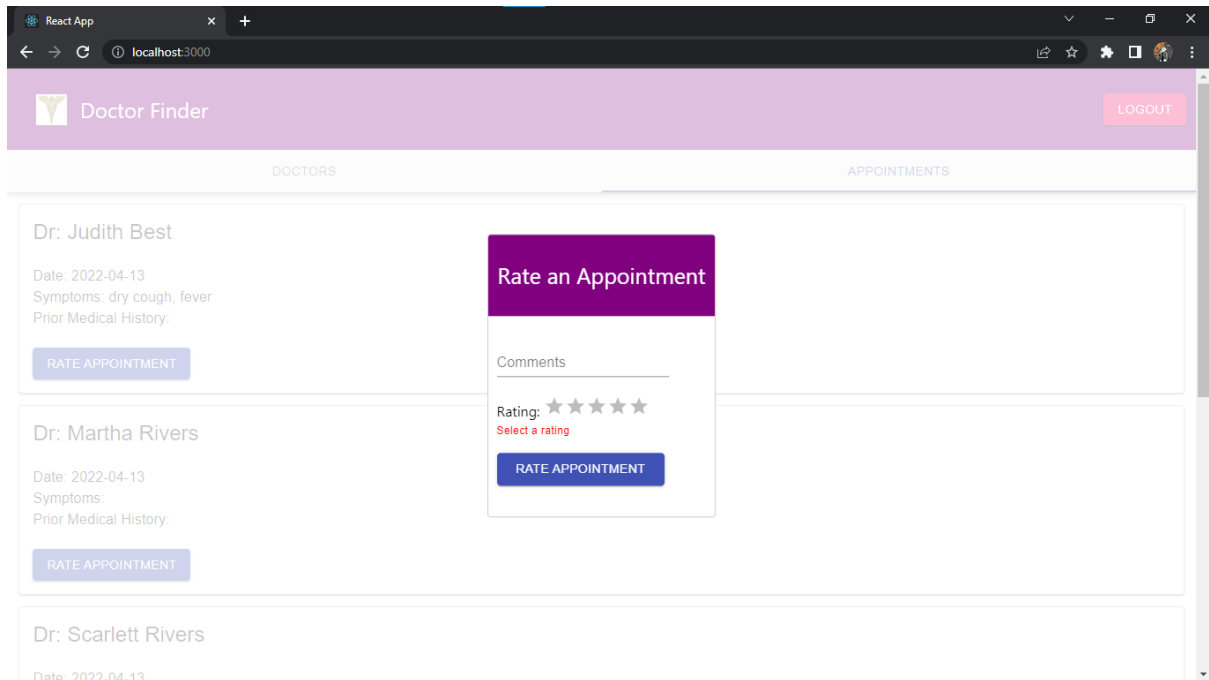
React App
localhost:3000

Doctor Finder

LOGOUT

DOCTORS

APPOINTMENTS

Dr: Judith Best

Date: 2022-04-13
Symptoms: dry cough, fever
Prior Medical History:

RATE APPOINTMENT

Dr: Martha Rivers

Date: 2022-04-13
Symptoms:
Prior Medical History:

RATE APPOINTMENT

Dr: Scarlett Rivers

Date: 2022-04-13

Rate an Appointment

Comments

Rating:
Select a rating

RATE APPOINTMENT